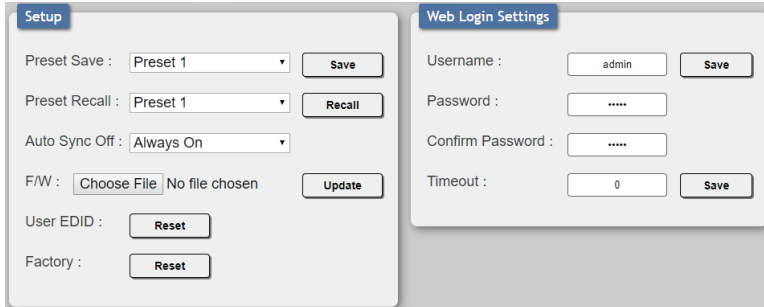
Setup

Preset Save : Preset 1 Save

Preset Recall : Preset 1 Recall

Auto Sync Off : Always On

F/W : Choose File No file chosen Update

User EDID : Reset

Factory : Reset

Web Login Settings

Username : admin Save

Password : •••••

Confirm Password : •••••

Timeout : 0 Save